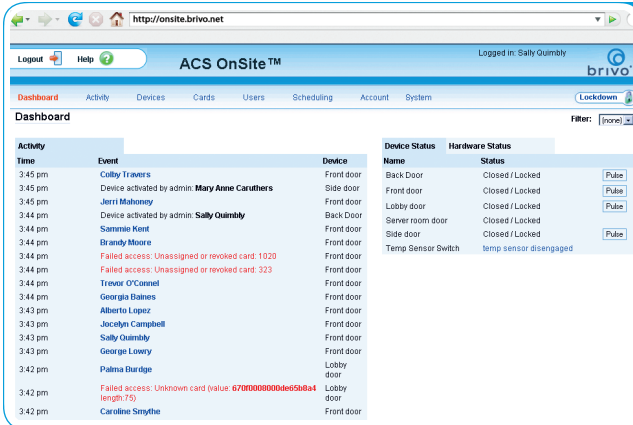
http://onsite.brivo.net

Logout Help

ACS OnSite™

Logged in: Sally Quimbly

brivo

Dashboard Activity Devices Cards Users Scheduling Account System

Lockdown

Dashboard

Filter: (none)

Activity

| Time | Event | Device |
|---|---|---|
| 3:45 pm | Colby Travers | Front door |
| 3:45 pm | Device activated by admin: Mary Anne Caruthers | Side door |
| 3:45 pm | Jerri Mahoney | Front door |
| 3:44 pm | Device activated by admin: Sally Quimbly | Back Door |
| 3:44 pm | Sammie Kent | Front door |
| 3:44 pm | Brandy Moore | Front door |
| 3:44 pm | Failed access: Unassigned or revoked card: 1020 | Front door |
| 3:44 pm | Failed access: Unassigned or revoked card: 323 | Front door |
| 3:44 pm | Trevor O'Connel | Front door |
| 3:44 pm | Georgia Baines | Front door |
| 3:43 pm | Alberto Lopez | Front door |
| 3:43 pm | Jocelyn Campbell | Front door |
| 3:43 pm | Sally Quimbly | Front door |
| 3:43 pm | George Lowry | Front door |
| 3:42 pm | Palma Bagnole | Lobby door |
| 3:42 pm | Failed access: Unknown card (value: 670f0008000de65b8a4 length:75) | Lobby door |
| 3:42 pm | Caroline Smythe | Front door |

Device Status Hardware Status

| Name | Status | |
|---|---|---|
| Back Door | Closed / Locked | Pulse |
| Front door | Closed / Locked | Pulse |
| Lobby door | Closed / Locked | Pulse |
| Server room door | Closed / Locked | |
| Side door | Closed / Locked | Pulse |
| Temp Sensor Switch | temp sensor disengaged | |